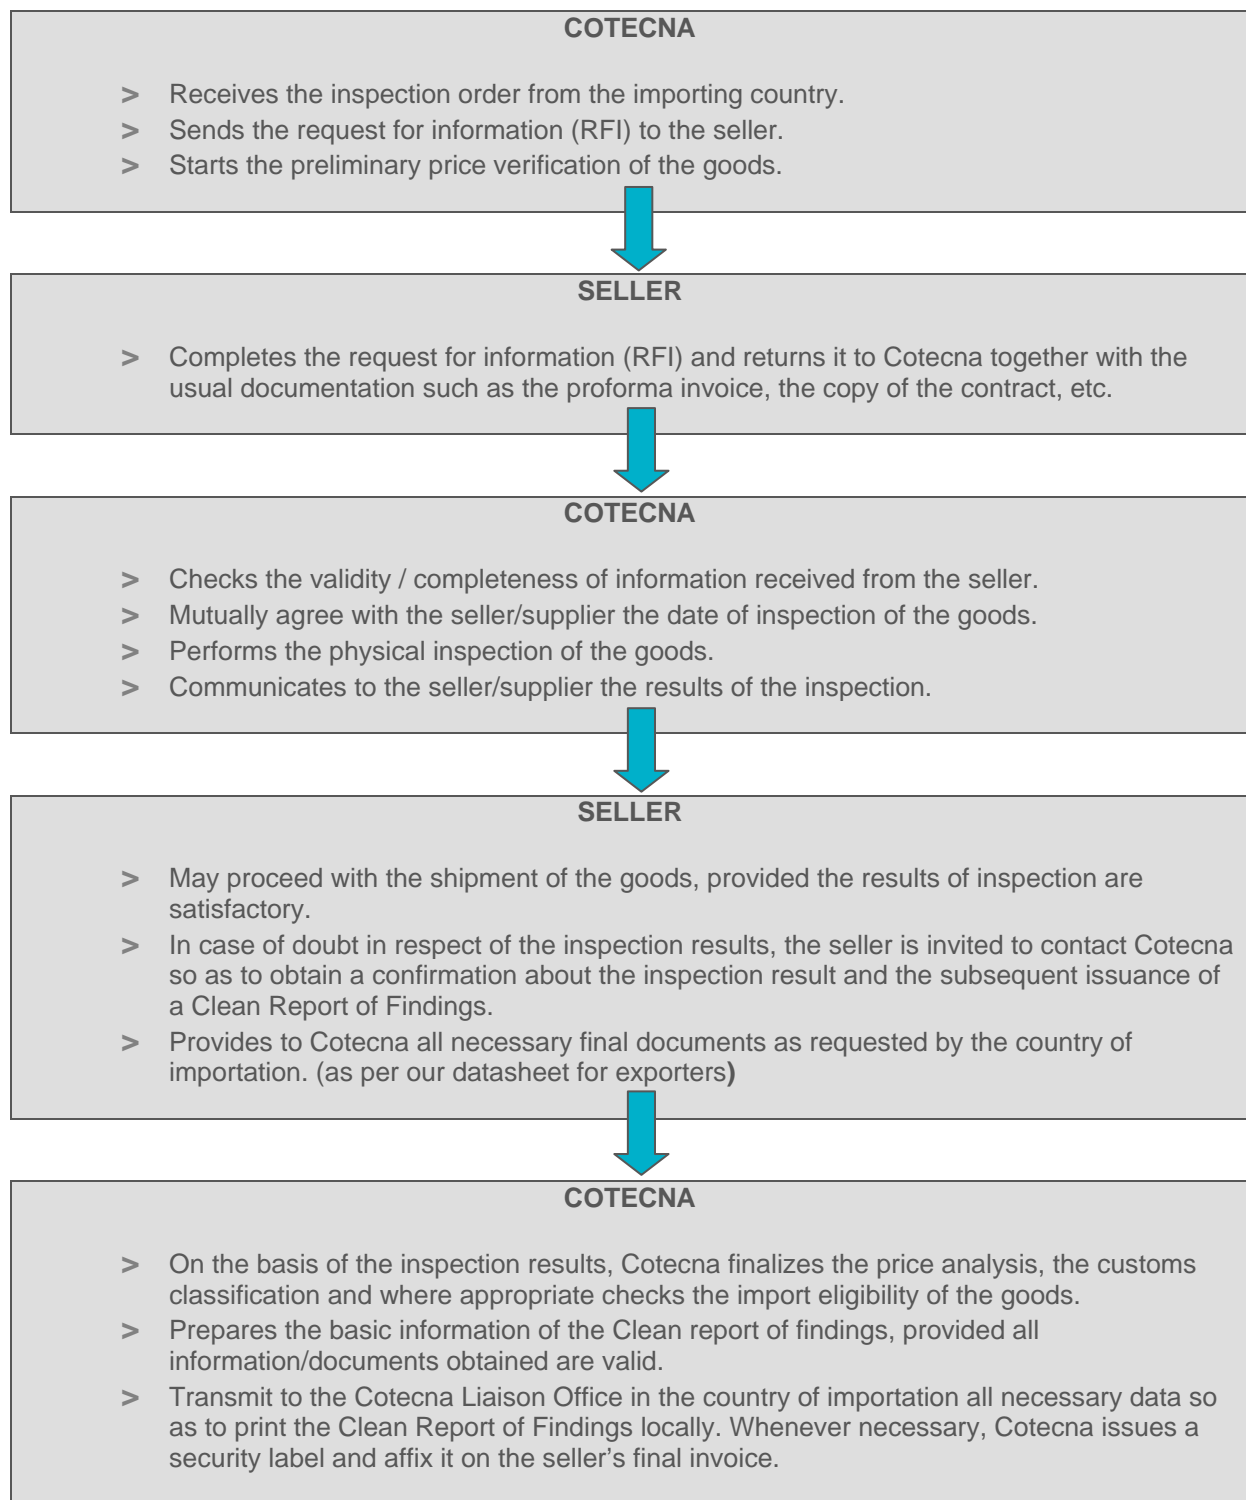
**COTECNA**

> Receives the inspection order from the importing country.
> Sends the request for information (RFI) to the seller.
> Starts the preliminary price verification of the goods.

**SELLER**

> Completes the request for information (RFI) and returns it to Cotecna together with the usual documentation such as the proforma invoice, the copy of the contract, etc.

**COTECNA**

> Checks the validity / completeness of information received from the seller.
> Mutually agree with the seller/supplier the date of inspection of the goods.
> Performs the physical inspection of the goods.
> Communicates to the seller/supplier the results of the inspection.

**SELLER**

> May proceed with the shipment of the goods, provided the results of inspection are satisfactory.
> In case of doubt in respect of the inspection results, the seller is invited to contact Cotecna so as to obtain a confirmation about the inspection result and the subsequent issuance of a Clean Report of Findings.
> Provides to Cotecna all necessary final documents as requested by the country of importation. (as per our datasheet for exporters**)**

**COTECNA**

> On the basis of the inspection results, Cotecna finalizes the price analysis, the customs classification and where appropriate checks the import eligibility of the goods.
> Prepares the basic information of the Clean report of findings, provided all information/documents obtained are valid.
> Transmit to the Cotecna Liaison Office in the country of importation all necessary data so as to print the Clean Report of Findings locally. Whenever necessary, Cotecna issues a security label and affix it on the seller's final invoice.